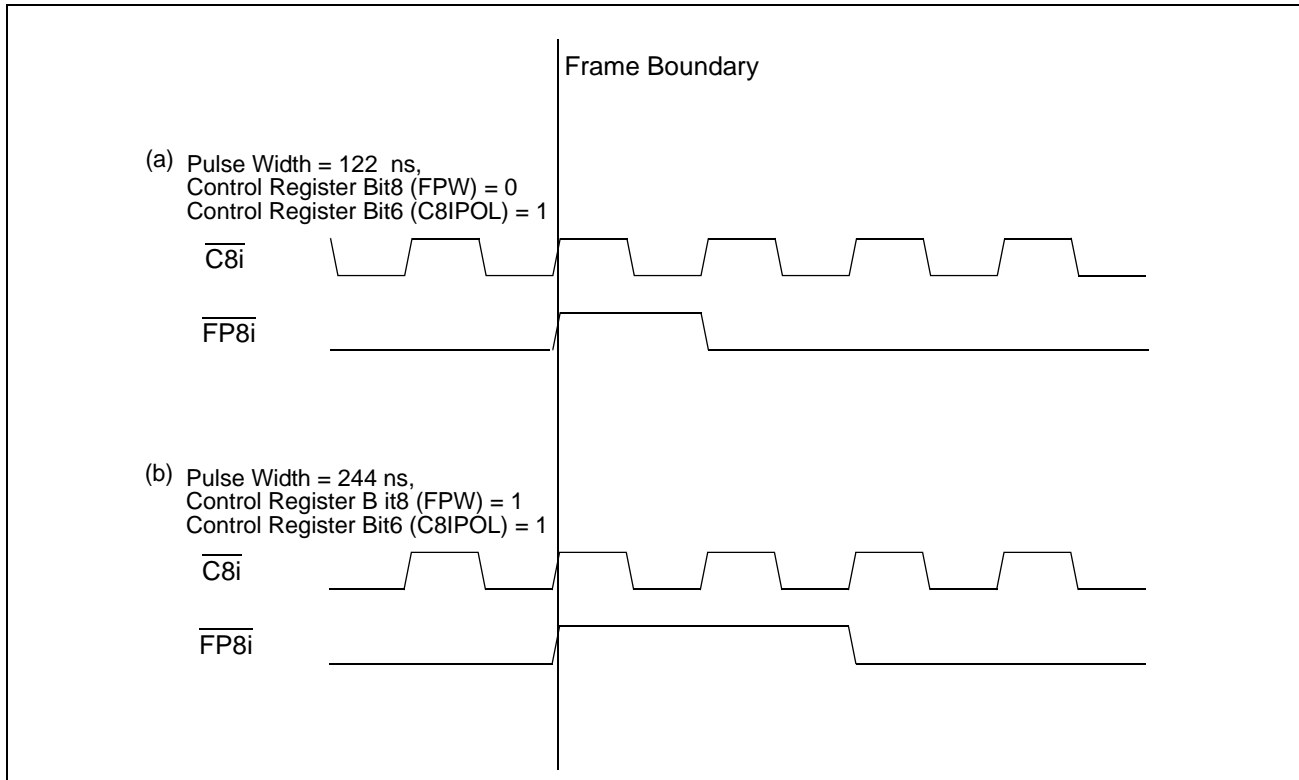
Frame Boundary

(a) Pulse Width = 122 ns,
Control Register Bit8 (FPW) = 0
Control Register Bit6 (C8IPOL) = 1

$\overline{C8i}$

$\overline{FP8i}$

(b) Pulse Width = 244 ns,
Control Register B it8 (FPW) = 1
Control Register Bit6 (C8IPOL) = 1

$\overline{C8i}$

$\overline{FP8i}$